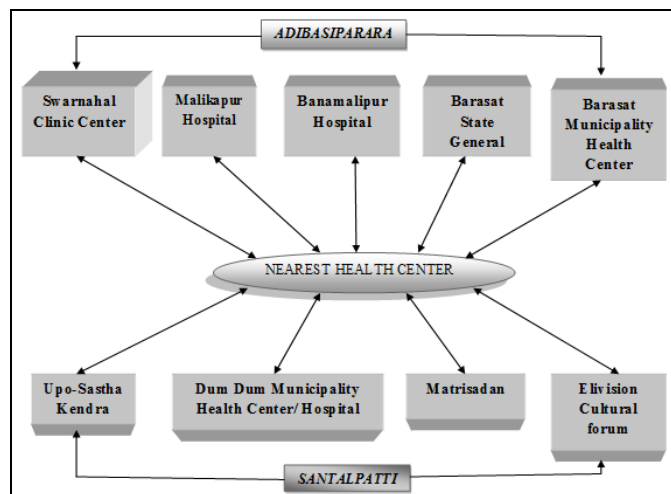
ADIBASIPARARA

Swarnahal Clinic Center

Malikapur Hospital

Banamalipur Hospital

Barasat State General

Barasat Municipality Health Center

NEAREST HEALTH CENTER

Upo-Sastha Kendra

Dum Dum Municipality Health Center/Hospital

Matrisadan

Elivision Cultural forum

SANTALPATTI